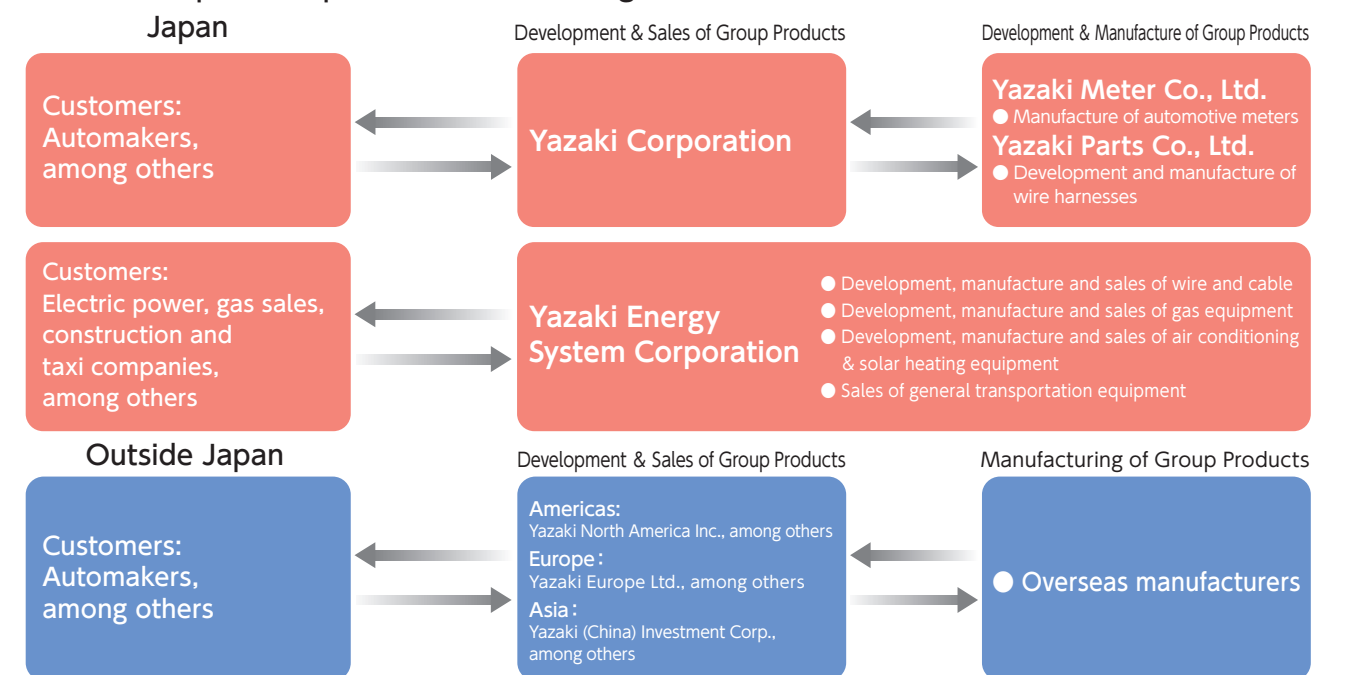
Japan

Development & Sales of Group Products

Development & Manufacture of Group Products

Customers: Automakers, among others

Yazaki Corporation

Yazaki Meter Co., Ltd.
● Manufacture of automotive meters
Yazaki Parts Co., Ltd.
● Development and manufacture of wire harnesses

Customers: Electric power, gas sales, construction and taxi companies, among others

Yazaki Energy System Corporation

● Development, manufacture and sales of wire and cable
● Development, manufacture and sales of gas equipment
● Development, manufacture and sales of air conditioning & solar heating equipment
● Sales of general transportation equipment

Outside Japan

Development & Sales of Group Products

Manufacturing of Group Products

Customers: Automakers, among others

Americas:
Yazaki North America Inc., among others
Europe:
Yazaki Europe Ltd., among others
Asia:
Yazaki (China) Investment Corp., among others

● Overseas manufacturers